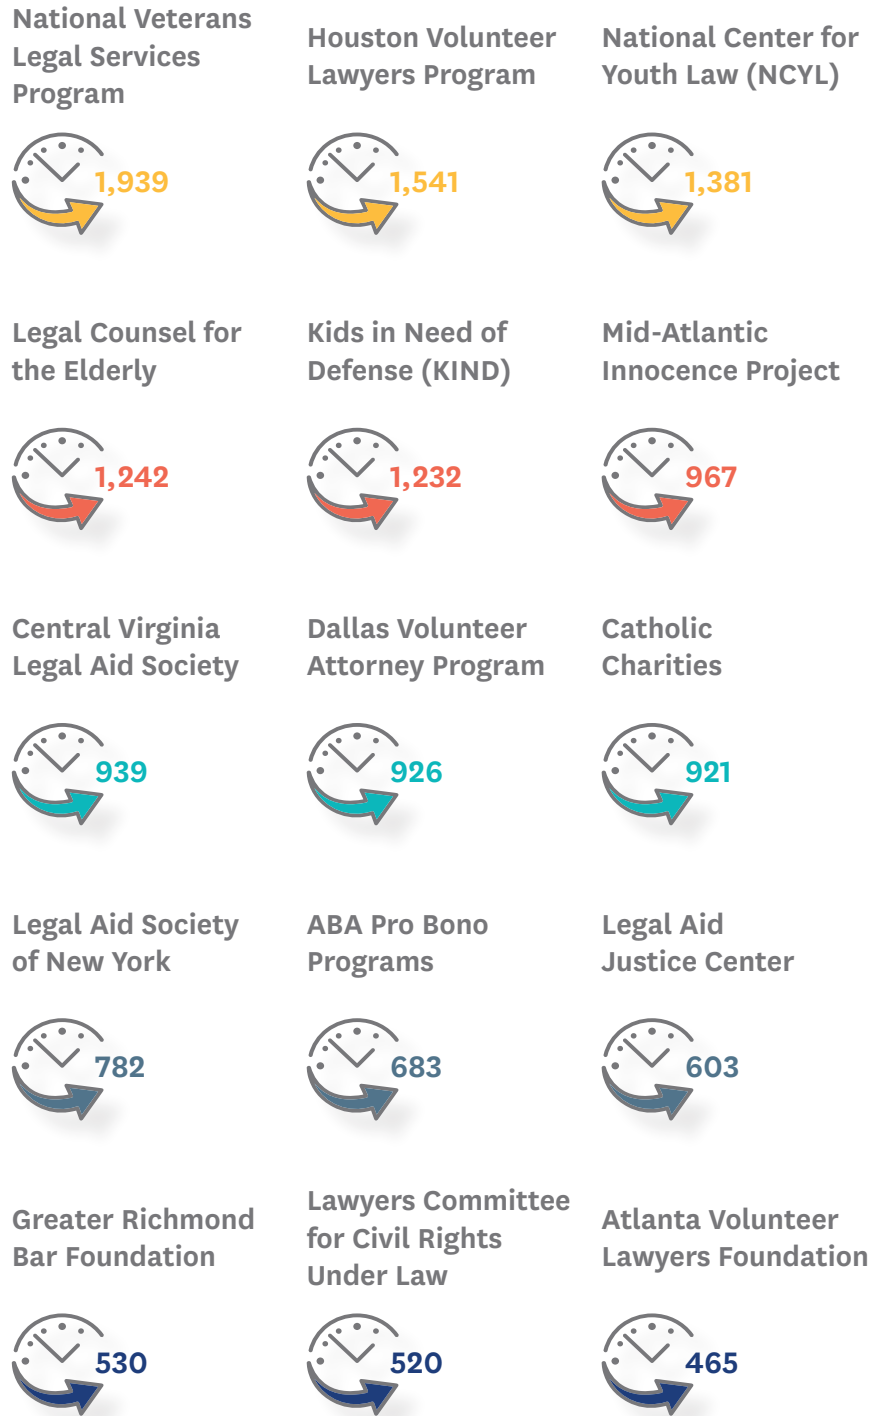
National Veterans Legal Services Program

1,939

Houston Volunteer Lawyers Program

1,541

National Center for Youth Law (NCYL)

1,381

Legal Counsel for the Elderly

1,242

Kids in Need of Defense (KIND)

1,232

Mid-Atlantic Innocence Project

967

Central Virginia Legal Aid Society

939

Dallas Volunteer Attorney Program

926

Catholic Charities

921

Legal Aid Society of New York

782

ABA Pro Bono Programs

683

Legal Aid Justice Center

603

Greater Richmond Bar Foundation

530

Lawyers Committee for Civil Rights Under Law

520

Atlanta Volunteer Lawyers Foundation

465